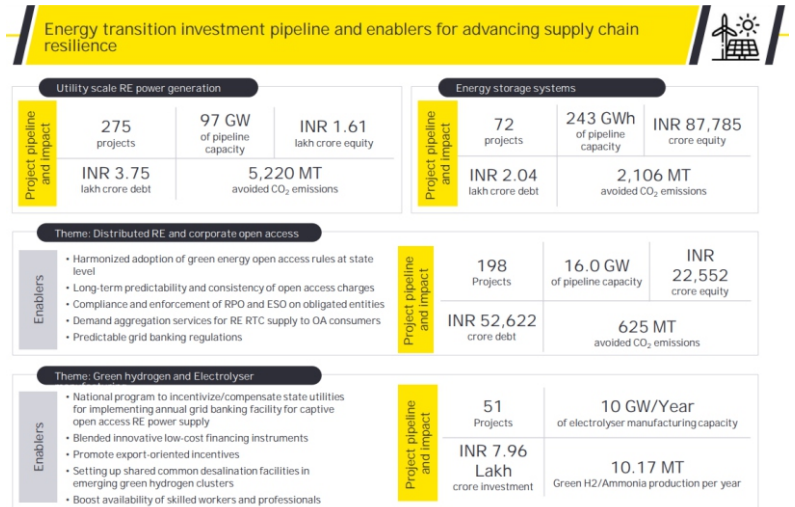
Energy transition investment pipeline and enablers for advancing supply chain resilience

Utility scale RE power generation

Project pipeline and impact

275 projects

97 GW of pipeline capacity

INR 1.61 lakh crore equity

INR 3.75 lakh crore debt

5,220 MT avoided $CO_2$ emissions

Energy storage systems

Project pipeline and impact

72 projects

243 GWh of pipeline capacity

INR 87,785 crore equity

INR 2.04 lakh crore debt

2,106 MT avoided $CO_2$ emissions

Theme: Distributed RE and corporate open access

Enablers

- Harmonized adoption of green energy open access rules at state level
- Long-term predictability and consistency of open access charges
- Compliance and enforcement of RPO and ESO on obligated entities
- Demand aggregation services for RE RTC supply to OA consumers
- Predictable grid banking regulations

Project pipeline and impact

198 Projects

16.0 GW of pipeline capacity

INR 22,552 crore equity

INR 52,622 crore debt

625 MT avoided $CO_2$ emissions

Theme: Green hydrogen and Electrolyser

Enablers

- National program to incentivize/compensate state utilities for implementing annual grid banking facility for captive open access RE power supply
- Blended innovative low-cost financing instruments
- Promote export-oriented incentives
- Setting up shared common desalination facilities in emerging green hydrogen clusters
- Boost availability of skilled workers and professionals

Project pipeline and impact

51 Projects

10 GW/Year of electrolyser manufacturing capacity

INR 7.96 Lakh crore investment

10.17 MT Green H2/Ammonia production per year